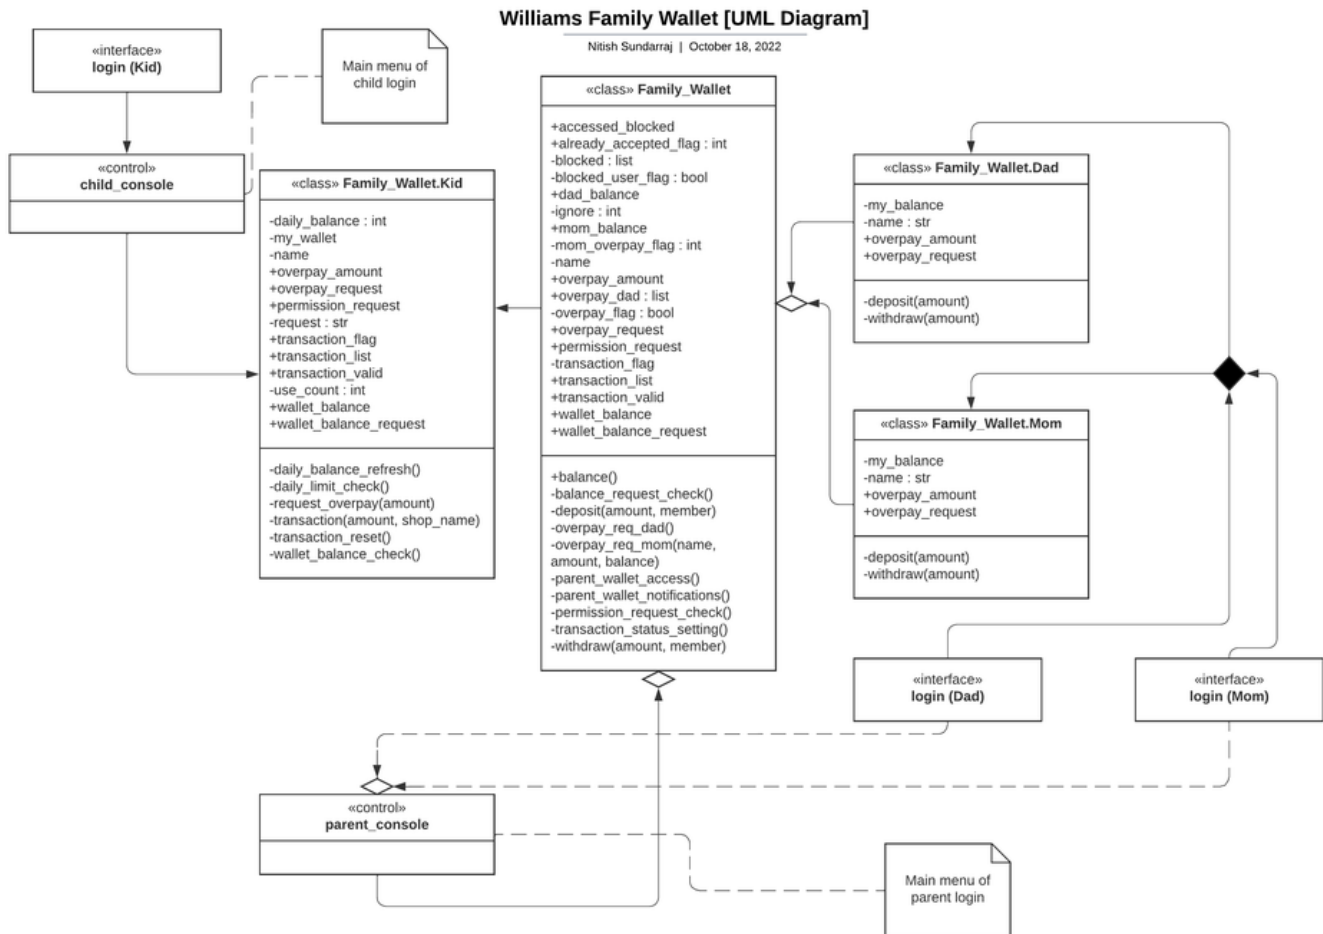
Williams Family Wallet [UML Diagram]

Nitish Sundarraj | October 18, 2022

«interface»
login (Kid)

Main menu of child login

«control»
child_console

«class» Family_Wallet.Kid

-daily_balance : int
-my_wallet
-name
+overpay_amount
+overpay_request
+permission_request
-request : str
+transaction_flag
+transaction_list
+transaction_valid
-use_count : int
+wallet_balance
+wallet_balance_request

-daily_balance_refresh()
-daily_limit_check()
-request_overpay(amount)
-transaction(amount, shop_name)
-transaction_reset()
-wallet_balance_check()

«class» Family_Wallet

+accessed_blocked
+already_accepted_flag : int
-blocked : list
-blocked_user_flag : bool
+dad_balance
-ignore : int
+mom_balance
-mom_overpay_flag : int
-name
+overpay_amount
+overpay_dad : list
-overpay_flag : bool
+overpay_request
+permission_request
-transaction_flag
+transaction_list
+transaction_valid
+wallet_balance
+wallet_balance_request

+balance()
-balance_request_check()
-deposit(amount, member)
-overpay_req_dad()
-overpay_req_mom(name, amount, balance)
-parent_wallet_access()
-parent_wallet_notifications()
-permission_request_check()
-transaction_status_setting()
-withdraw(amount, member)

«class» Family_Wallet.Dad

-my_balance
-name : str
+overpay_amount
+overpay_request

-deposit(amount)
-withdraw(amount)

«class» Family_Wallet.Mom

-my_balance
-name : str
+overpay_amount
+overpay_request

-deposit(amount)
-withdraw(amount)

«interface»
login (Dad)

«interface»
login (Mom)

«control»
parent_console

Main menu of parent login